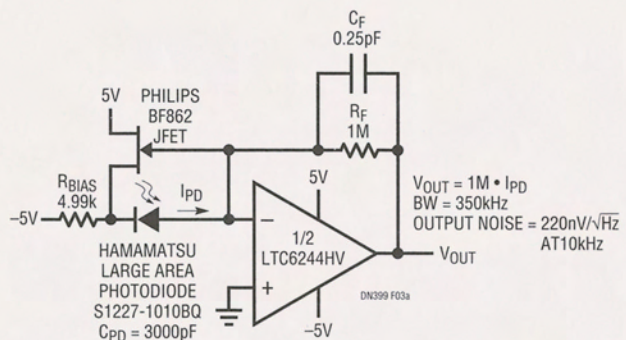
$C_F$
0.25pF

5V PHILIPS BF862 JFET

$R_F$
1M

$R_{BIAS}$
4.99k

$I_{PD}$

–5V

5V

–

1/2
LTC6244HV

+

–5V

$V_{OUT} = 1M \bullet I_{PD}$
BW = 350kHz
OUTPUT NOISE = $220nV/\sqrt{Hz}$
AT10kHz

$V_{OUT}$

HAMAMATSU
LARGE AREA
PHOTODIODE
S1227-1010BQ
$C_{PD} = 3000pF$

DN399 F03a